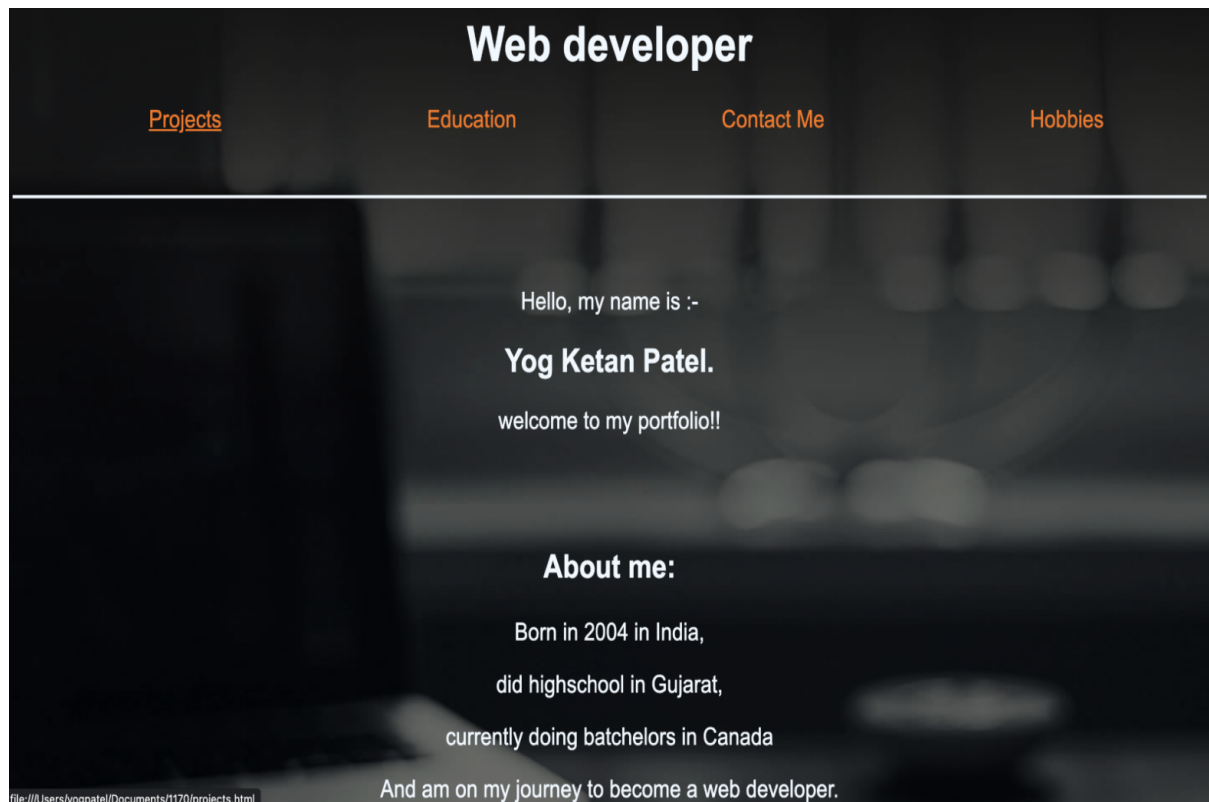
Web developer

Projects Education Contact Me Hobbies

Hello, my name is :-

Yog Ketan Patel.

welcome to my portfolio!!

About me:

Born in 2004 in India,

did highschool in Gujarat,

currently doing batchelors in Canada

And am on my journey to become a web developer.

file:///Users/yogpatel/Documents/1170/projects.html